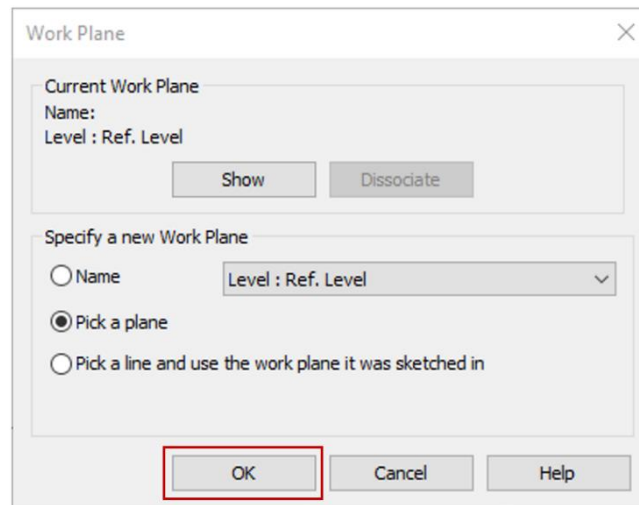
Work Plane

Current Work Plane
Name:
Level : Ref. Level

Show
Dissociate

Specify a new Work Plane
Name
Level : Ref. Level
Pick a plane
Pick a line and use the work plane it was sketched in

OK
Cancel
Help